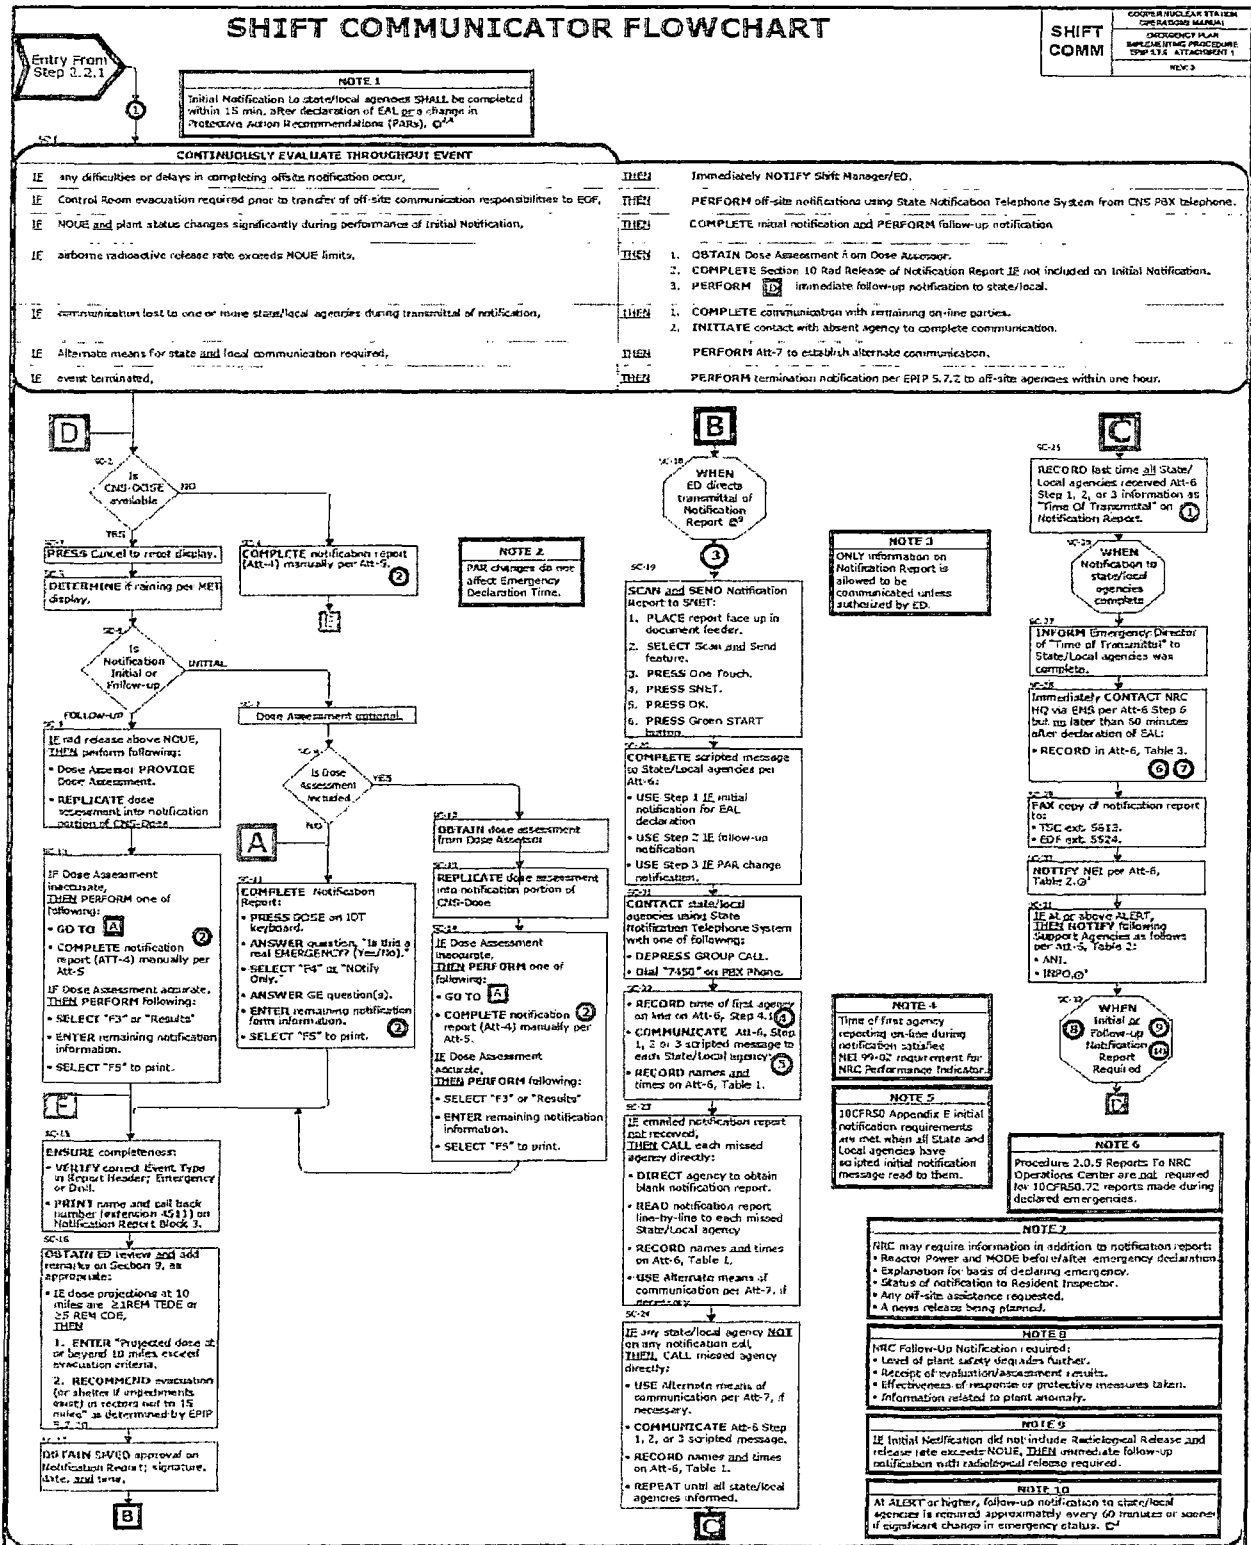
SHIFT COMMUNICATOR FLOWCHART

SHIFT COMM

COOPER NUCLEAR STATION OPERATIONS MANUAL
EMERGENCY PLAN IMPLEMENTING PROCEDURE EPIP 5.7.6 ATTACHMENT 1
REV 3

Entry From Step 2.2.1

1

NOTE 1
Initial Notification to state/local agencies SHALL be completed within 15 min. after declaration of EAL or a change in Protective Action Recommendations (PARs). ©1,4

SC-1
CONTINUOUSLY EVALUATE THROUGHOUT EVENT

| | | | |
|---|---|---|---|
| IF | any difficulties or delays in completing offsite notification occur, | THEN | Immediately NOTIFY Shift Manager/ED. |
| IF | Control Room evacuation required prior to transfer of off-site communication responsibilities to EOF, | THEN | PERFORM off-site notifications using State Notification Telephone System from CNS PBX telephone. |
| IF | NOUE and plant status changes significantly during performance of Initial Notification, | THEN | COMPLETE initial notification and PERFORM follow-up notification |
| IF | airborne radioactive release rate exceeds NOUE limits, | THEN | 1. OBTAIN Dose Assessment from Dose Assessor. 2. COMPLETE Section 10 Rad Release of Notification Report IF not included on Initial Notification. 3. PERFORM D immediate follow-up notification to state/local. |
| IF | communication lost to one or more state/local agencies during transmittal of notification, | THEN | 1. COMPLETE communication with remaining on-line parties. 2. INITIATE contact with absent agency to complete communication. |
| IF | Alternate means for state and local communication required, | THEN | PERFORM Att-7 to establish alternate communication. |
| IF | event terminated, | THEN | PERFORM termination notification per EPIP 5.7.2 to off-site agencies within one hour. |

D

SC-2
Is CNS-DOSE available
NO
YES

SC-3
PRESS Cancel to reset display.

SC-4
COMPLETE notification report (Att-4) manually per Att-5. 2

E

SC-5
DETERMINE if raining per MET display.

NOTE 2
PAR changes do not affect Emergency Declaration Time.

SC-6
Is Notification Initial or Follow-up
INITIAL
FOLLOW-UP

SC-7
Dose Assessment optional.

SC-8
IF rad release above NOUE, THEN perform following:
• Dose Assessor PROVIDE Dose Assessment.
• REPLICATE dose assessment into notification portion of CNS-Dose

SC-9
Is Dose Assessment included
YES
NO

SC-12
OBTAIN dose assessment from Dose Assessor

SC-13
REPLICATE dose assessment into notification portion of CNS-Dose

A

SC-10
IF Dose Assessment inaccurate, THEN PERFORM one of following:
• GO TO A 2
• COMPLETE notification report (ATT-4) manually per Att-5
IF Dose Assessment accurate, THEN PERFORM following:
• SELECT "F3" or "Results"
• ENTER remaining notification information.
• SELECT "F5" to print.

SC-11
COMPLETE Notification Report:
• PRESS DOSE on IDT keyboard.
• ANSWER question, "Is this a real EMERGENCY? (Yes/No)".
• SELECT "F4" or "Notify Only."
• ANSWER GE question(s).
• ENTER remaining notification form information. 2
• SELECT "F5" to print.

SC-14
IF Dose Assessment inaccurate, THEN PERFORM one of following:
• GO TO A
• COMPLETE notification report (Att-4) manually per Att-5. 2
IF Dose Assessment accurate, THEN PERFORM following:
• SELECT "F3" or "Results"
• ENTER remaining notification information.
• SELECT "F5" to print.

E

SC-15
ENSURE completeness:
• VERIFY correct Event Type in Report Header; Emergency or Drill.
• PRINT name and call back number (extension 4511) on Notification Report Block 3.

SC-16
OBTAIN ED review and add remarks on Section 9, as appropriate:
• IF dose projections at 10 miles are ≥1REM TEDE or ≥5 REM CDE, THEN
1. ENTER "Projected dose at or beyond 10 miles exceed evacuation criteria.
2. RECOMMEND evacuation (or shelter if impediments exist) in sectors out to 15 miles" as determined by EPIP 5.7.20

SC-17
OBTAIN SHIFD approval on Notification Report; signature, date, and time.

B

B

SC-18
WHEN ED directs transmittal of Notification Report ©3

3

SC-19
SCAN and SEND Notification Report to SNET:
1. PLACE report face up in document feeder.
2. SELECT Scan and Send feature.
3. PRESS One Touch.
4. PRESS SNET.
5. PRESS OK.
6. PRESS Green START button.

SC-20
COMPLETE scripted message to State/Local agencies per Att-6:
• USE Step 1 IF initial notification for EAL declaration
• USE Step 2 IF follow-up notification
• USE Step 3 IF PAR change notification.

SC-21
CONTACT state/local agencies using State Notification Telephone System with one of following:
• DEPRESS GROUP CALL.
• Dial "7450" on PBX Phone.

SC-22
• RECORD time of first agency on line on Att-6, Step 4.1 4
• COMMUNICATE Att-6, Step 1, 2 or 3 scripted message to each State/Local agency. 5
• RECORD names and times on Att-6, Table 1.

SC-23
IF emailed notification report not received, THEN CALL each missed agency directly:
• DIRECT agency to obtain blank notification report.
• READ notification report line-by-line to each missed State/Local agency
• RECORD names and times on Att-6, Table 1.
• USE Alternate means of communication per Att-7, if necessary.

SC-24
IF any state/local agency NOT on any notification call, THEN, CALL missed agency directly:
• USE Alternate means of communication per Att-7, if necessary.
• COMMUNICATE Att-6 Step 1, 2, or 3 scripted message.
• RECORD names and times on Att-6, Table 1.
• REPEAT until all state/local agencies informed.

C

NOTE 3
ONLY information on Notification Report is allowed to be communicated unless authorized by ED.

NOTE 4
Time of first agency reporting on-line during notification satisfies NEI 99-02 requirement for NRC Performance Indicator.

NOTE 5
10CFR50 Appendix E initial notification requirements are met when all State and Local agencies have scripted initial notification message read to them.

C

SC-25
RECORD last time all State/Local agencies received Att-6 Step 1, 2, or 3 information as "Time Of Transmittal" on Notification Report. 1

SC-26
WHEN Notification to state/local agencies complete

SC-27
INFORM Emergency Director of "Time of Transmittal" to State/Local agencies was complete.

SC-28
Immediately CONTACT NRC HQ via ENS per Att-6 Step 6 but no later than 60 minutes after declaration of EAL:
• RECORD in Att-6, Table 3.
6 7

SC-29
FAX copy of notification report to:
• TSC ext. 5613.
• EOF ext. 5524.

SC-30
NOTIFY NEI per Att-6, Table 2. ©2

SC-31
IF at or above ALERT, THEN NOTIFY following Support Agencies as follows per Att-6, Table 2:
• ANI.
• INPO.©2

SC-32
WHEN Initial or Follow-up Notification Report Required
8 9 10

D

NOTE 6
Procedure 2.0.5 Reports To NRC Operations Center are not required for 10CFR50.72 reports made during declared emergencies.

NOTE 7
NRC may require information in addition to notification report:
• Reactor Power and MODE before/after emergency declaration.
• Explanation for basis of declaring emergency.
• Status of notification to Resident Inspector.
• Any off-site assistance requested.
• A news release being planned.

NOTE 8
NRC Follow-Up Notification required:
• Level of plant safety degrades further.
• Receipt of evaluation/assessment results.
• Effectiveness of response or protective measures taken.
• Information related to plant anomaly.

NOTE 9
IF Initial Notification did not include Radiological Release and release rate exceeds NOUE, THEN immediate follow-up notification with radiological release required.

NOTE 10
At ALERT or higher, follow-up notification to state/local agencies is required approximately every 60 minutes or sooner if significant change in emergency status. ©4